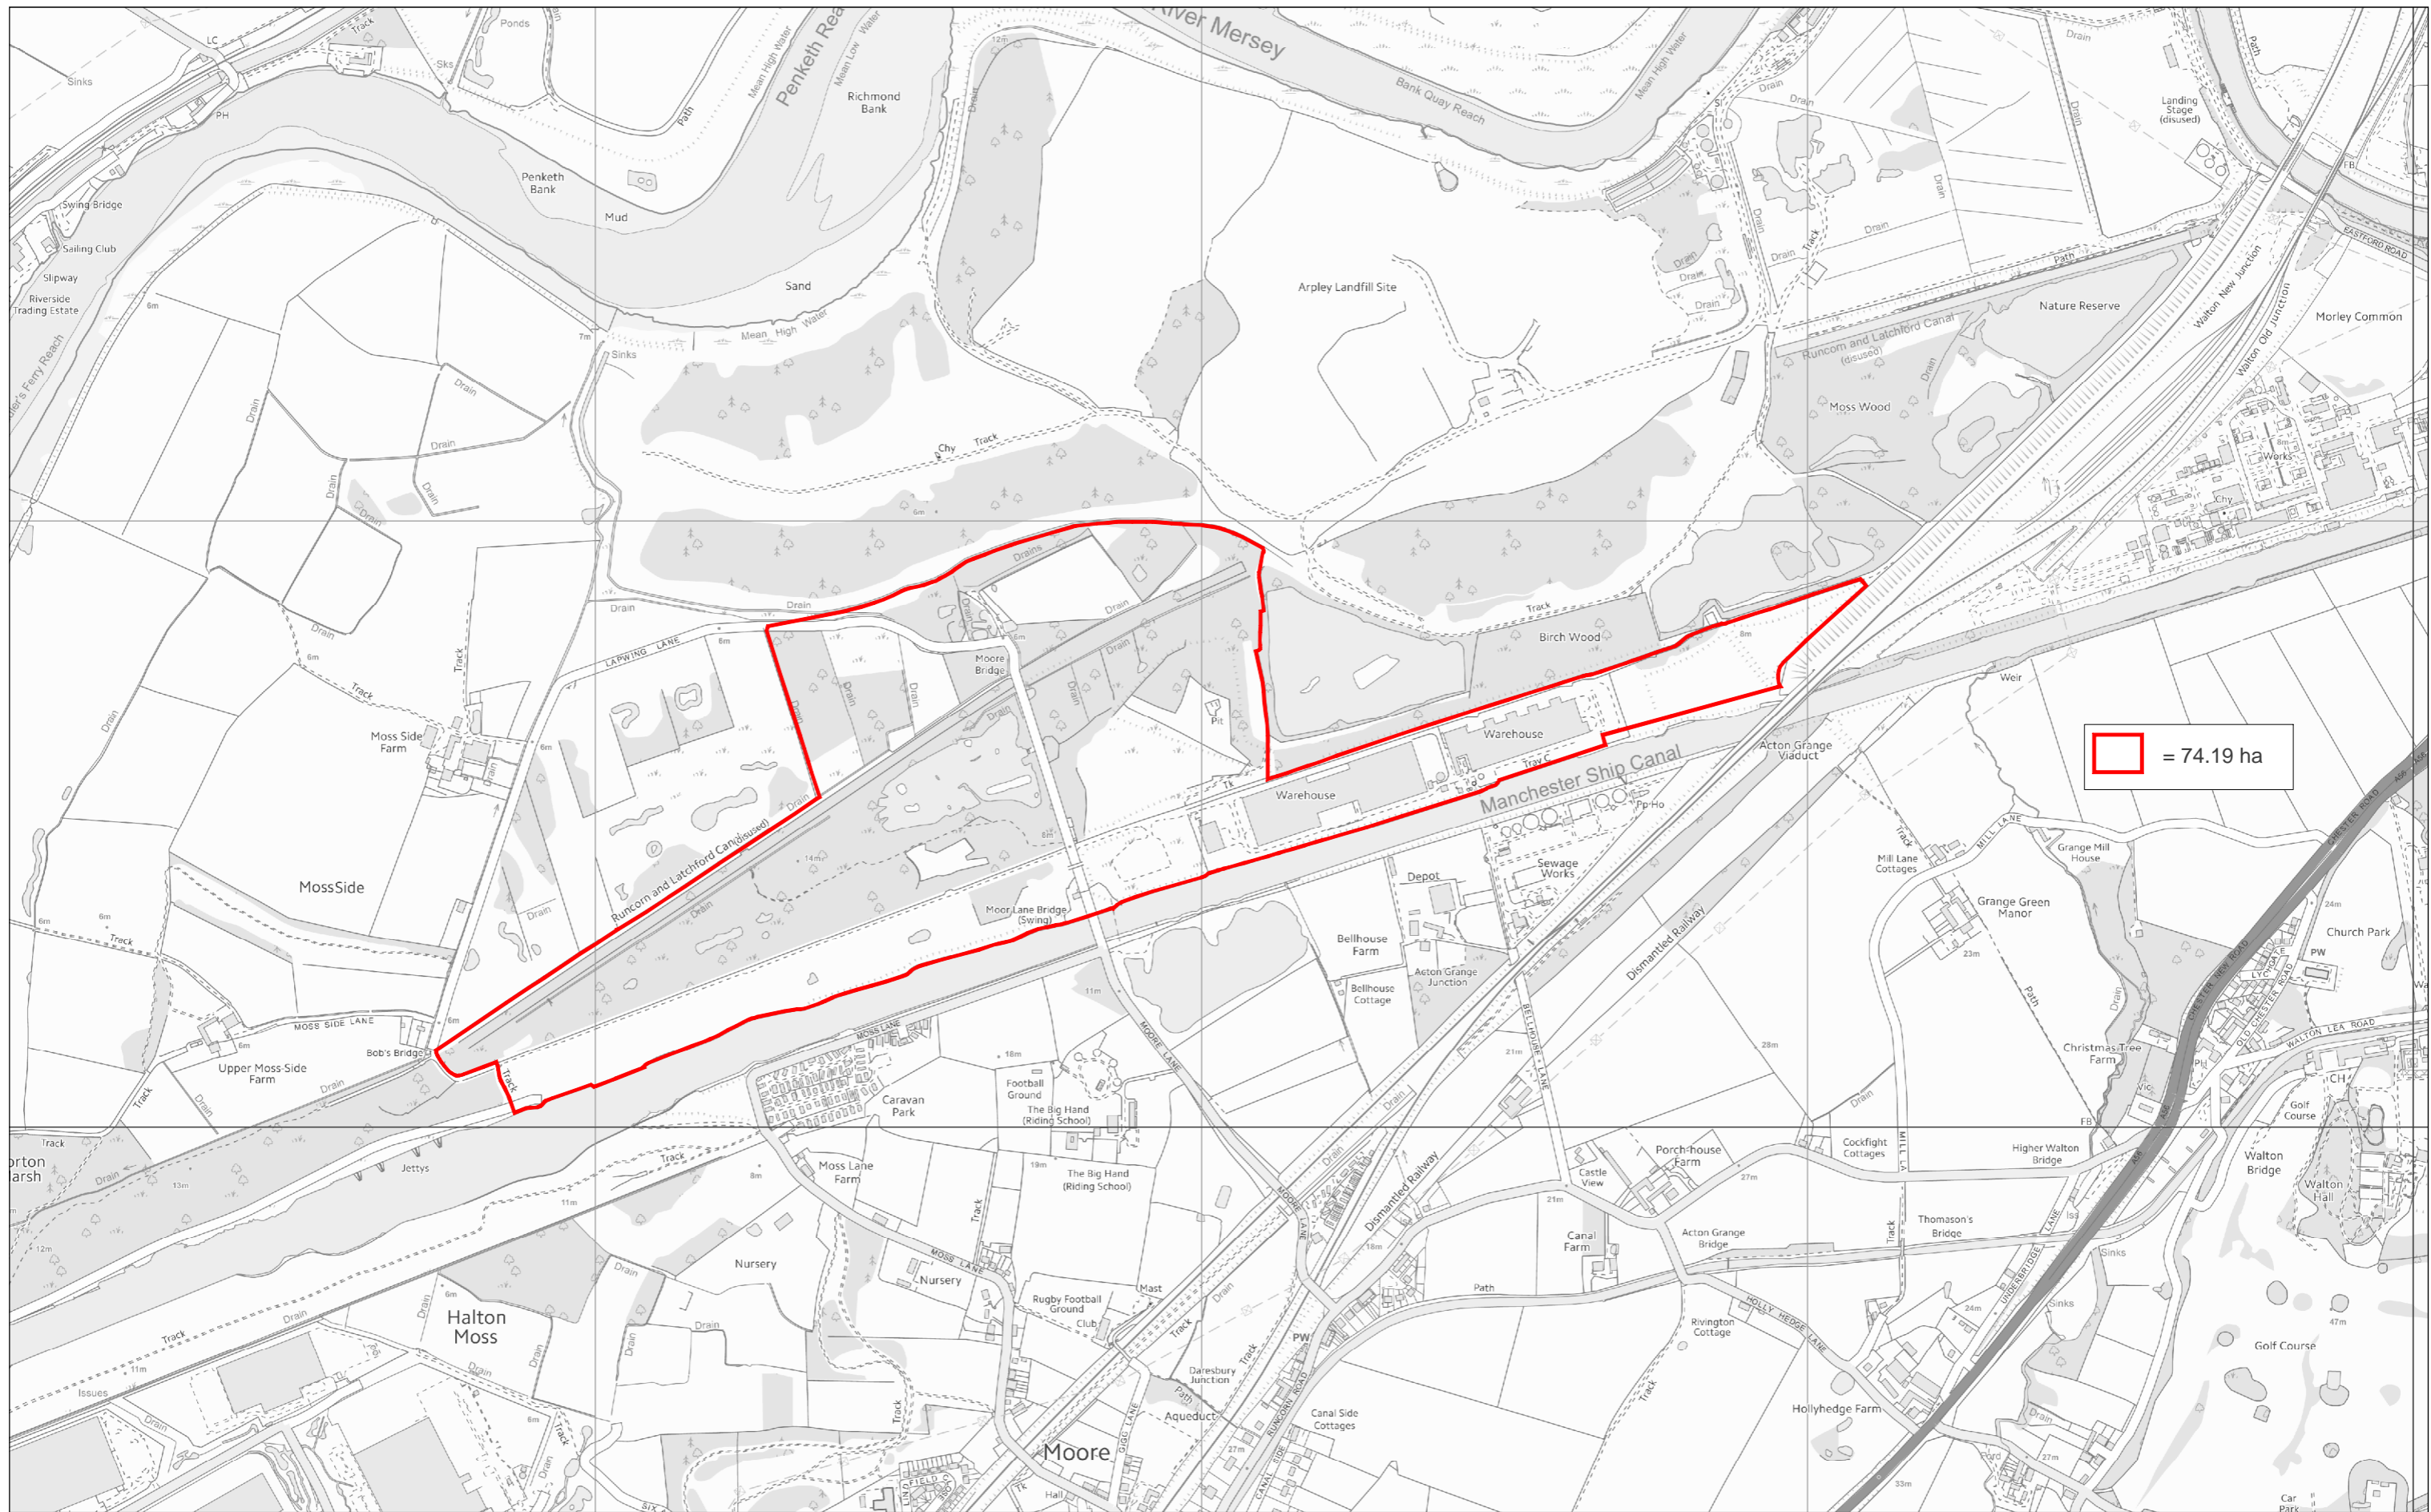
River Mersey
Penketh Reach
Bank Quay Reach
Mean High Water
Mean Low Water
Ponds
Sinks
LC
Track
PH
Sks
Path
Richmond Bank
Penketh Bank
Mud
Sand
Swing Bridge
Sailing Club
Slipway
Riverside Trading Estate
Fiddler's Ferry Reach
6m
7m
Sinks
Drain
Chy
Track
Arpley Landfill Site
Landing Stage (disused)
Nature Reserve
Runcorn and Latchford Canal (disused)
Moss Wood
Morley Common
Walton New Junction
Walton Old Junction
Works
Chy
EASTFORD ROAD
FB
LAPWING LANE
Moore Bridge
Drains
Birch Wood
Pit
Weir
Warehouse
Warehouse
Manchester Ship Canal
Acton Grange Viaduct
Pp Ho
= 74.19 ha
Moss Side Farm
MossSide
Runcorn and Latchford Canal (disused)
Moor Lane Bridge (Swing)
14m
8m
Sewage Works
Depot
Bellhouse Farm
Acton Grange Junction
Bellhouse Cottage
Dismantled Railway
Mill Lane Cottages
MILL LANE
Grange Mill House
Grange Green Manor
Church Park
PW
24m
23m
Path
CHESTER ROAD
Christmas Tree Farm
WALTON LEA ROAD
MOSS SIDE LANE
Bob's Bridge
Upper Moss-Side Farm
MOSS LANE
Caravan Park
Football Ground
The Big Hand (Riding School)
MOORE LANE
BELLHOUSE LANE
11m
18m
21m
28m
Cockfight Cottages
Higher Walton Bridge
Golf Course
Walton Bridge
Walton Hall
CH
Track
Jetties
13m
11m
Norton Marsh
Moss Lane Farm
19m
The Big Hand (Riding School)
Porch-house Farm
Castle View
27m
Canal Farm
Acton Grange Bridge
Thomason's Bridge
Nursery
Nursery
Rugby Football Ground
Club
Mast
Dismantled Railway
Path
Rivington Cottage
HOLLY HEDGE LANE
Sinks
Golf Course
47m
Halton Moss
12m
Issues
Drain
PW
Daresbury Junction
Aqueduct
Canal Side Cottages
RUNCORN ROAD
Hollyhedge Farm
Moore
Hall
33m
27m
Car Park